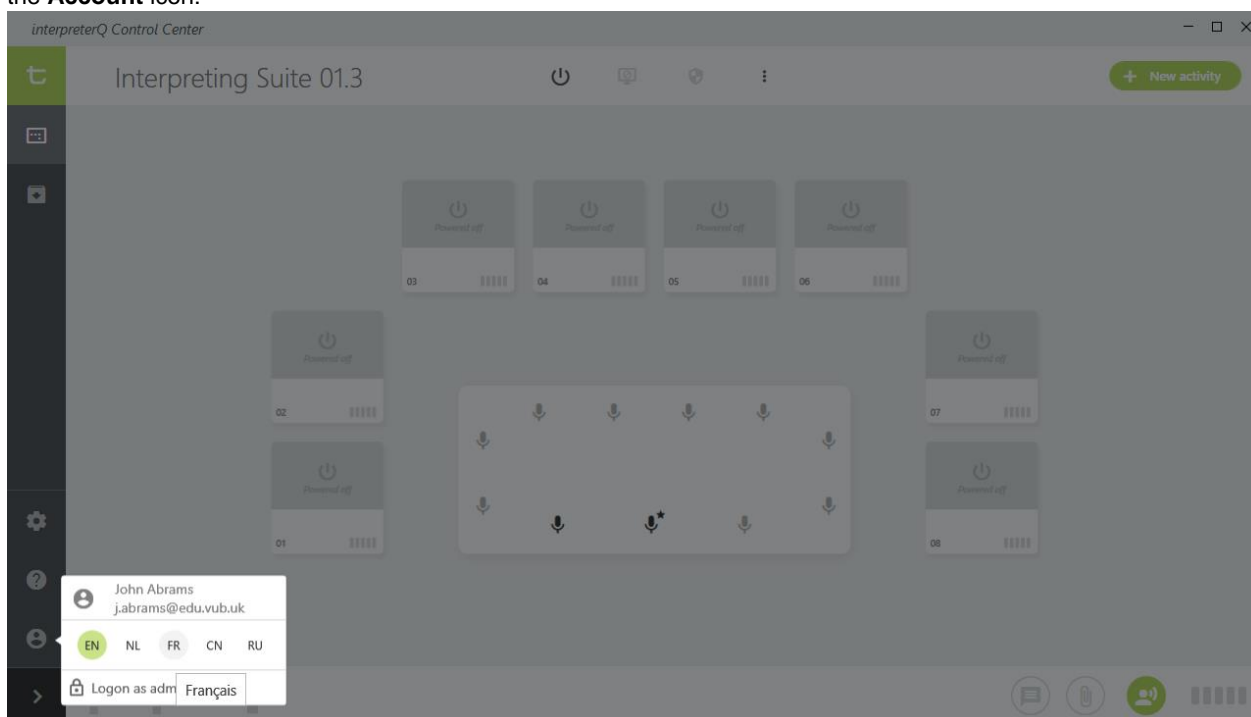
the **Account** icon.

interpreterQ Control Center

Interpreting Suite 01.3

+ New activity

Powered off
03

Powered off
04

Powered off
05

Powered off
06

Powered off
02

Powered off
07

Powered off
01

Powered off
08

John Abrams
j.abrams@edu.vub.uk

EN NL FR CN RU

Logon as adm Français